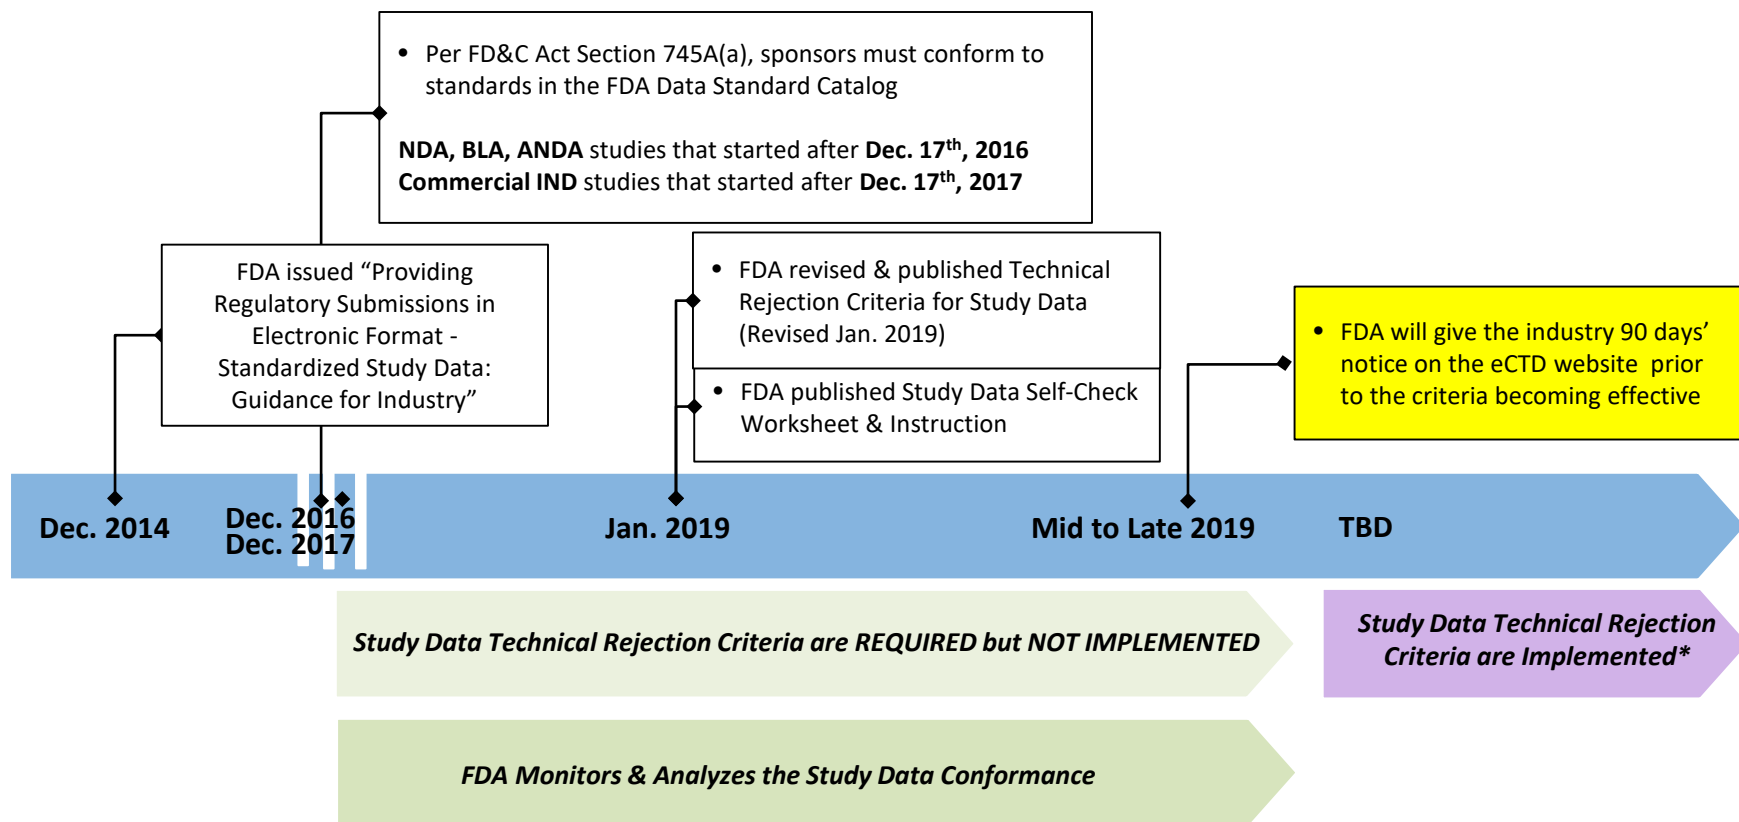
• Per FD&C Act Section 745A(a), sponsors must conform to standards in the FDA Data Standard Catalog

**NDA, BLA, ANDA** studies that started after **Dec. 17$^{th}$, 2016**
**Commercial IND** studies that started after **Dec. 17$^{th}$, 2017**

FDA issued "Providing Regulatory Submissions in Electronic Format - Standardized Study Data: Guidance for Industry"

• FDA revised & published Technical Rejection Criteria for Study Data (Revised Jan. 2019)

• FDA published Study Data Self-Check Worksheet & Instruction

• FDA will give the industry 90 days' notice on the eCTD website prior to the criteria becoming effective

Dec. 2014
Dec. 2016
Dec. 2017
Jan. 2019
Mid to Late 2019
TBD

*Study Data Technical Rejection Criteria are REQUIRED but NOT IMPLEMENTED*

*Study Data Technical Rejection Criteria are Implemented**

*FDA Monitors & Analyzes the Study Data Conformance*